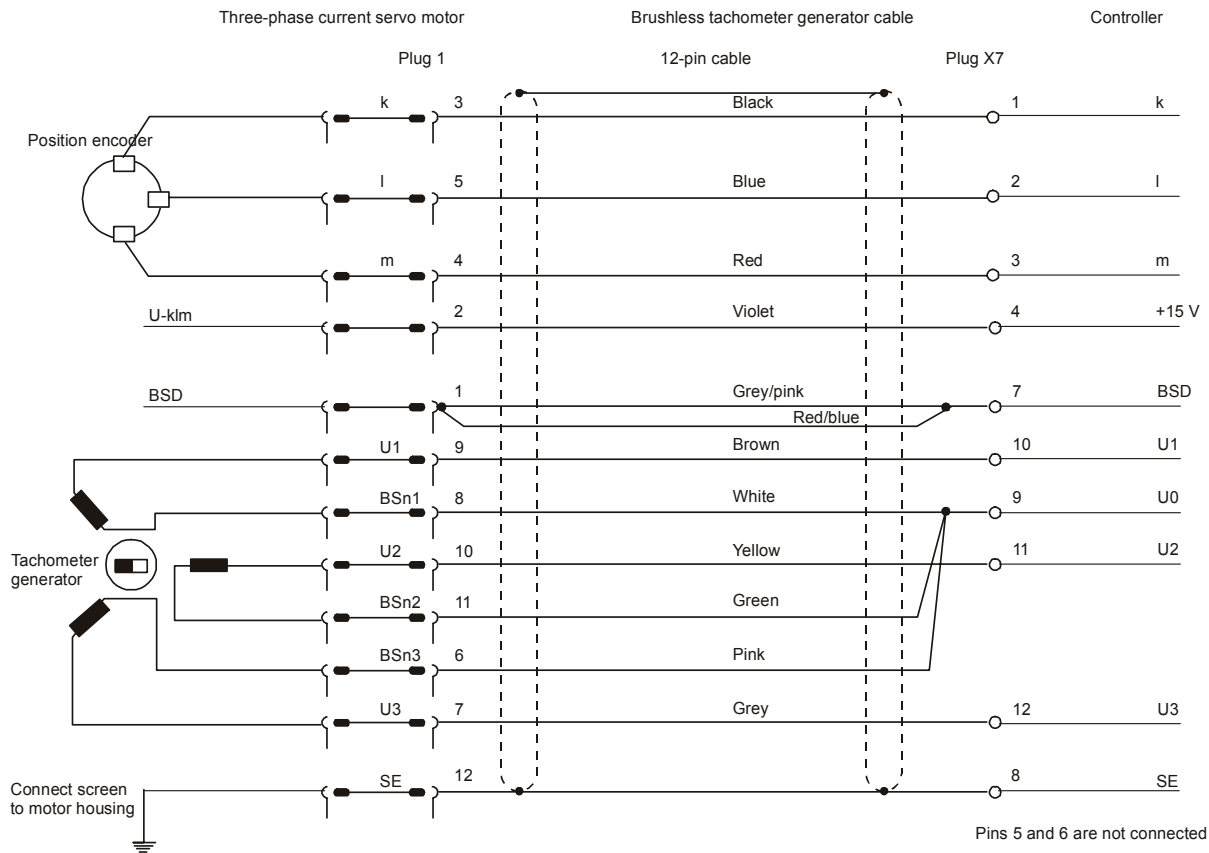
Three-phase current servo motor

Brushless tachometer generator cable

Controller

Plug 1

12-pin cable

Plug X7

Position encoder

| | Plug 1 | Cable | Plug X7 | Controller |
|---|---|---|---|---|
| k | 3 | Black | 1 | k |
| l | 5 | Blue | 2 | l |
| m | 4 | Red | 3 | m |
| U-klm | 2 | Violet | 4 | +15 V |
| BSD | 1 | Grey/pink | 7 | BSD |
| | | Red/blue | | |
| U1 | 9 | Brown | 10 | U1 |
| BSn1 | 8 | White | 9 | U0 |
| U2 | 10 | Yellow | 11 | U2 |
| BSn2 | 11 | Green | | |
| BSn3 | 6 | Pink | | |
| U3 | 7 | Grey | 12 | U3 |
| SE | 12 | | 8 | SE |

Tachometer generator

Connect screen to motor housing

Pins 5 and 6 are not connected